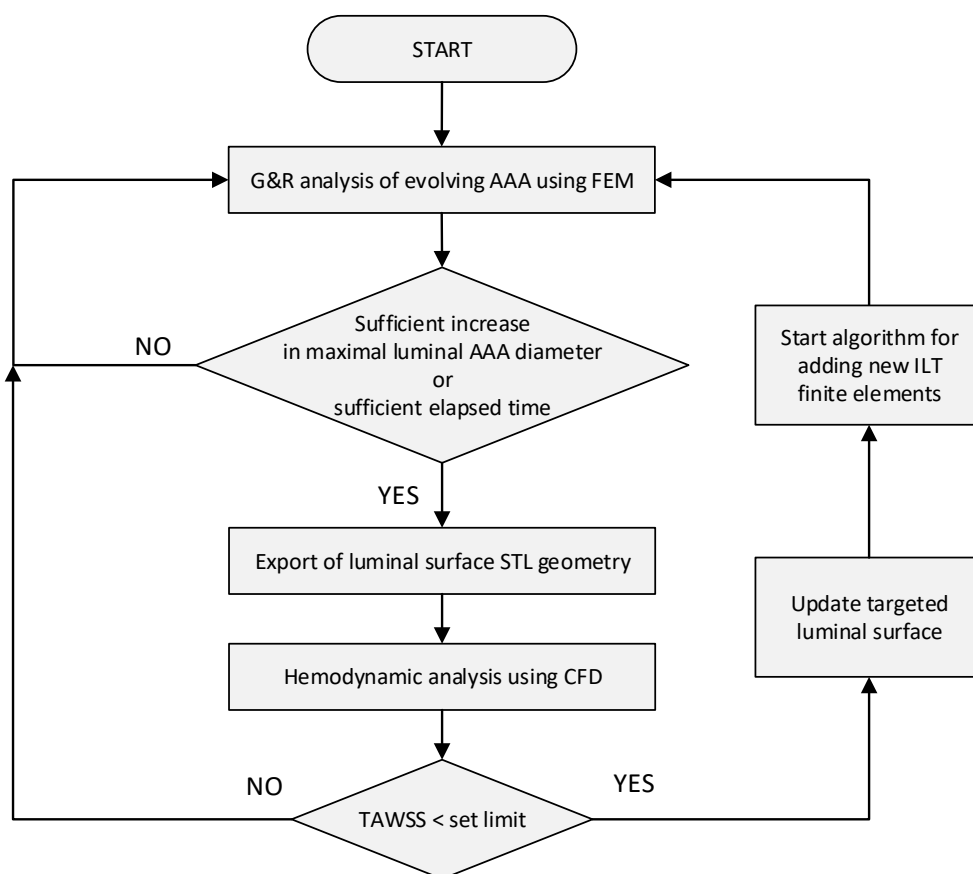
START

G&R analysis of evolving AAA using FEM

NO

Sufficient increase in maximal luminal AAA diameter or sufficient elapsed time

YES

Export of luminal surface STL geometry

Hemodynamic analysis using CFD

NO

TAWSS < set limit

YES

Update targeted luminal surface

Start algorithm for adding new ILT finite elements